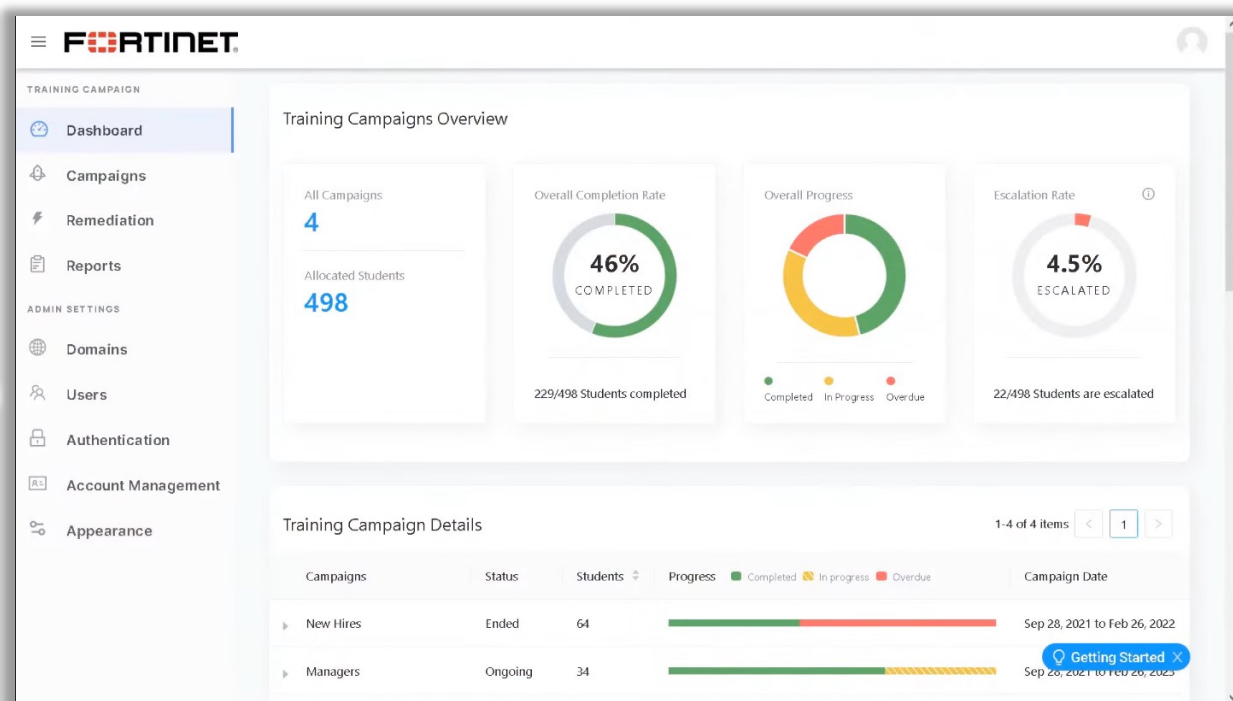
FORTINET

TRAINING CAMPAIGN
Dashboard
Campaigns
Remediation
Reports
ADMIN SETTINGS
Domains
Users
Authentication
Account Management
Appearance

Training Campaigns Overview

All Campaigns
4
Allocated Students
498

Overall Completion Rate
46%
COMPLETED
229/498 Students completed

Overall Progress
Completed In Progress Overdue

Escalation Rate
4.5%
ESCALATED
22/498 Students are escalated

Training Campaign Details
1-4 of 4 items 1

| Campaigns | Status | Students | Progress Completed In progress Overdue | Campaign Date |
|---|---|---|---|---|
| New Hires | Ended | 64 | | Sep 28, 2021 to Feb 26, 2022 |
| Managers | Ongoing | 34 | | Sep 28, 2021 to Feb 26, 2023 |

Getting Started